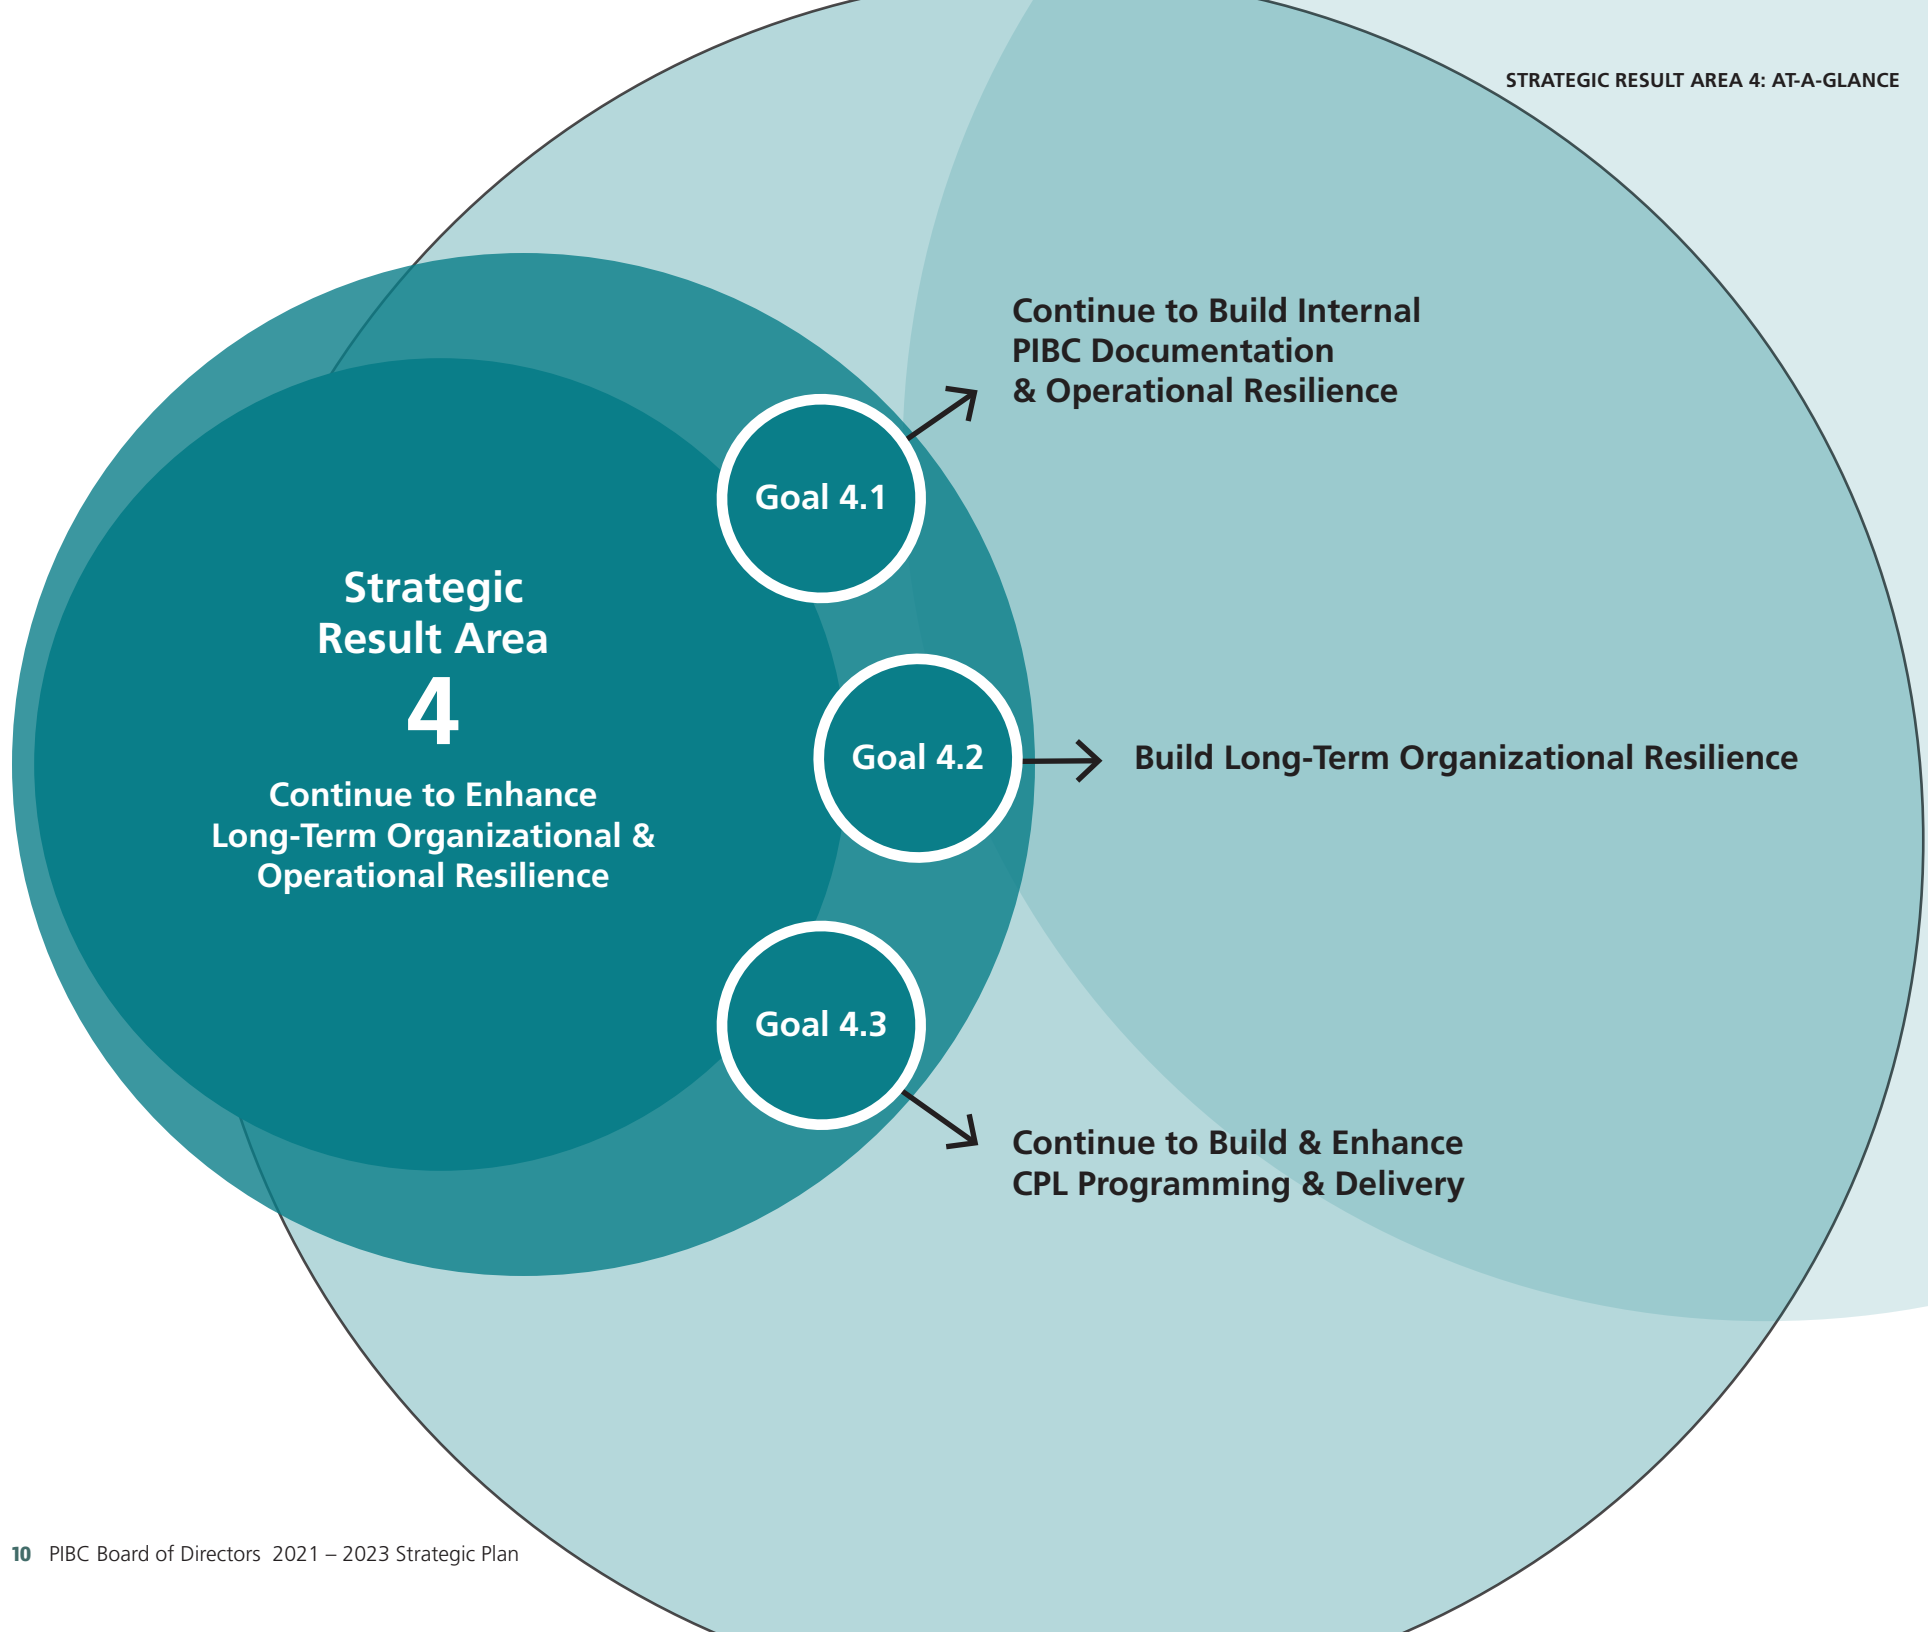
STRATEGIC RESULT AREA 4: AT-A-GLANCE

Strategic Result Area 4

Continue to Enhance Long-Term Organizational & Operational Resilience

Goal 4.1

Continue to Build Internal PIBC Documentation & Operational Resilience

Goal 4.2

Build Long-Term Organizational Resilience

Goal 4.3

Continue to Build & Enhance CPL Programming & Delivery

10 PIBC Board of Directors 2021 – 2023 Strategic Plan